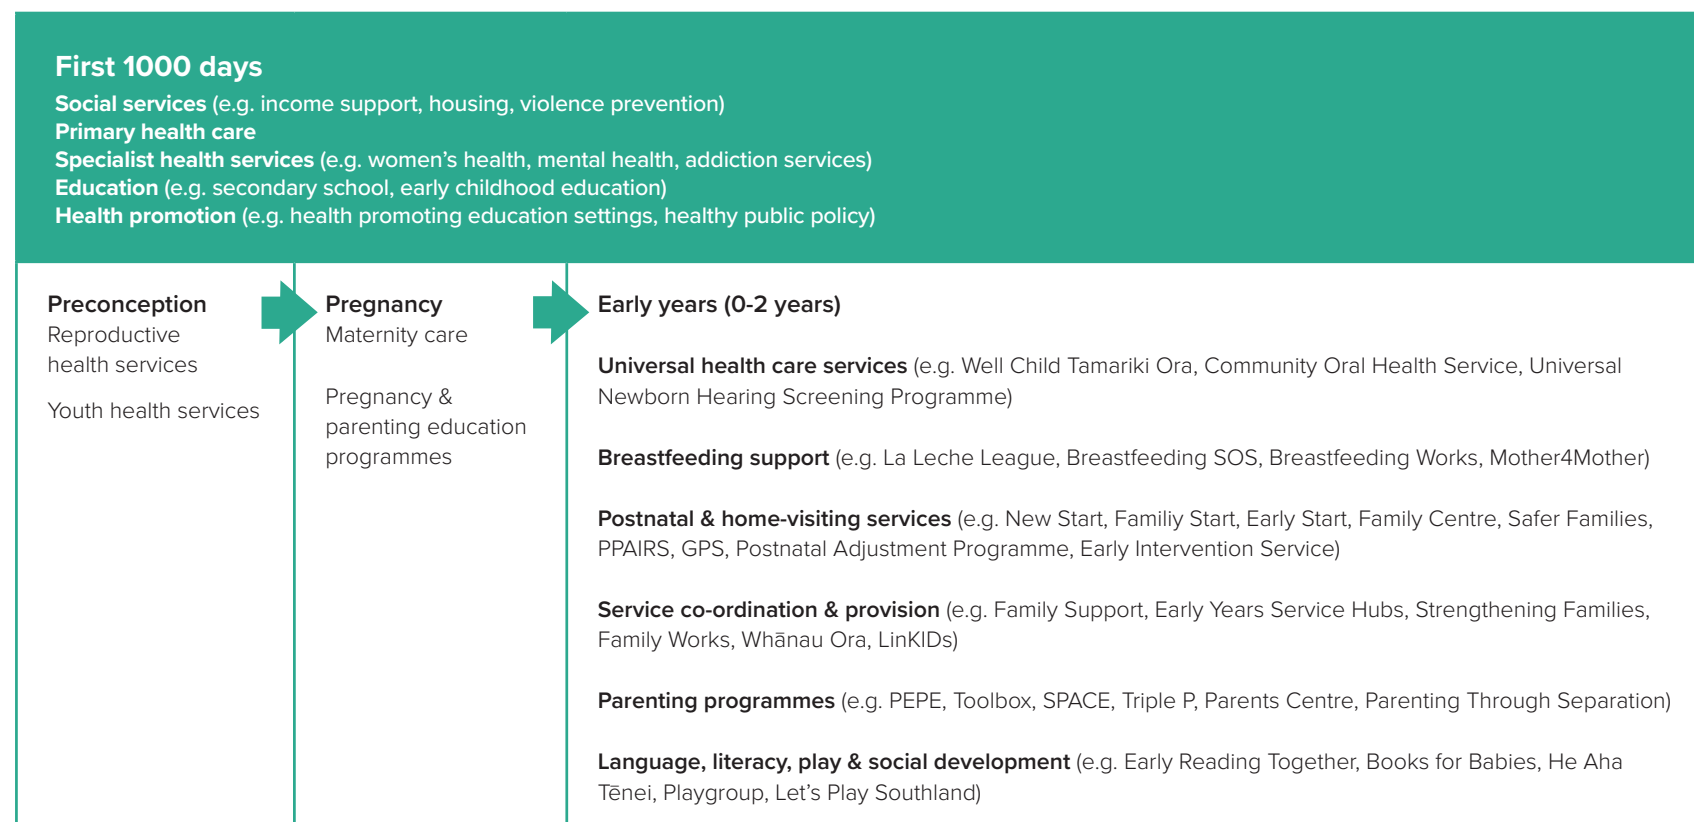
First 1000 days

**Social services** (e.g. income support, housing, violence prevention)
**Primary health care**
**Specialist health services** (e.g. women's health, mental health, addiction services)
**Education** (e.g. secondary school, early childhood education)
**Health promotion** (e.g. health promoting education settings, healthy public policy)

Preconception
Reproductive health services

Youth health services

Pregnancy
Maternity care

Pregnancy & parenting education programmes

Early years (0-2 years)

**Universal health care services** (e.g. Well Child Tamariki Ora, Community Oral Health Service, Universal Newborn Hearing Screening Programme)

**Breastfeeding support** (e.g. La Leche League, Breastfeeding SOS, Breastfeeding Works, Mother4Mother)

**Postnatal & home-visiting services** (e.g. New Start, Familiy Start, Early Start, Family Centre, Safer Families, PPAIRS, GPS, Postnatal Adjustment Programme, Early Intervention Service)

**Service co-ordination & provision** (e.g. Family Support, Early Years Service Hubs, Strengthening Families, Family Works, Whānau Ora, LinKIDs)

**Parenting programmes** (e.g. PEPE, Toolbox, SPACE, Triple P, Parents Centre, Parenting Through Separation)

**Language, literacy, play & social development** (e.g. Early Reading Together, Books for Babies, He Aha Tēnei, Playgroup, Let's Play Southland)